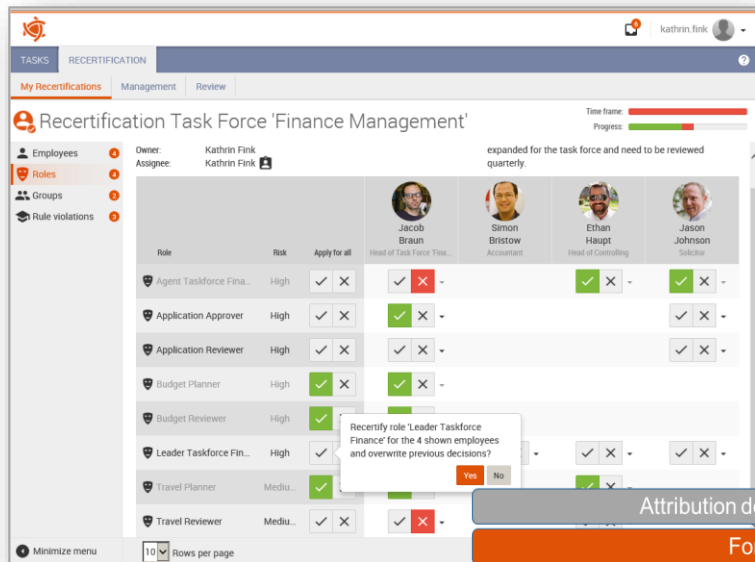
6 kathrin.fink

TASKS RECERTIFICATION

My Recertifications Management Review

Recertification Task Force 'Finance Management'

Time frame:
Progress:

Employees 4
Roles 4
Groups 2
Rule violations 3

Owner: Kathrin Fink
Assignee: Kathrin Fink

expanded for the task force and need to be reviewed quarterly.

| Role | Risk | Apply for all | Jacob Braun Head of Task Force 'Fina... | Simon Bristow Accountant | Ethan Haupt Head of Controlling | Jason Johnson Solicitor |
|---|---|---|---|---|---|---|
| Agent Taskforce Fina... | High | | | | | |
| Application Approver | High | | | | | |
| Application Reviewer | High | | | | | |
| Budget Planner | High | | | | | |
| Budget Reviewer | High | | | | | |
| Leader Taskforce Fin... | High | | | | | |
| Travel Planner | Mediu... | | | | | |
| Travel Reviewer | Mediu... | | | | | |

Recertify role 'Leader Taskforce Finance' for the 4 shown employees and overwrite previous decisions?

Yes No

Minimize menu

10 Rows per page

Attribution d

Fo